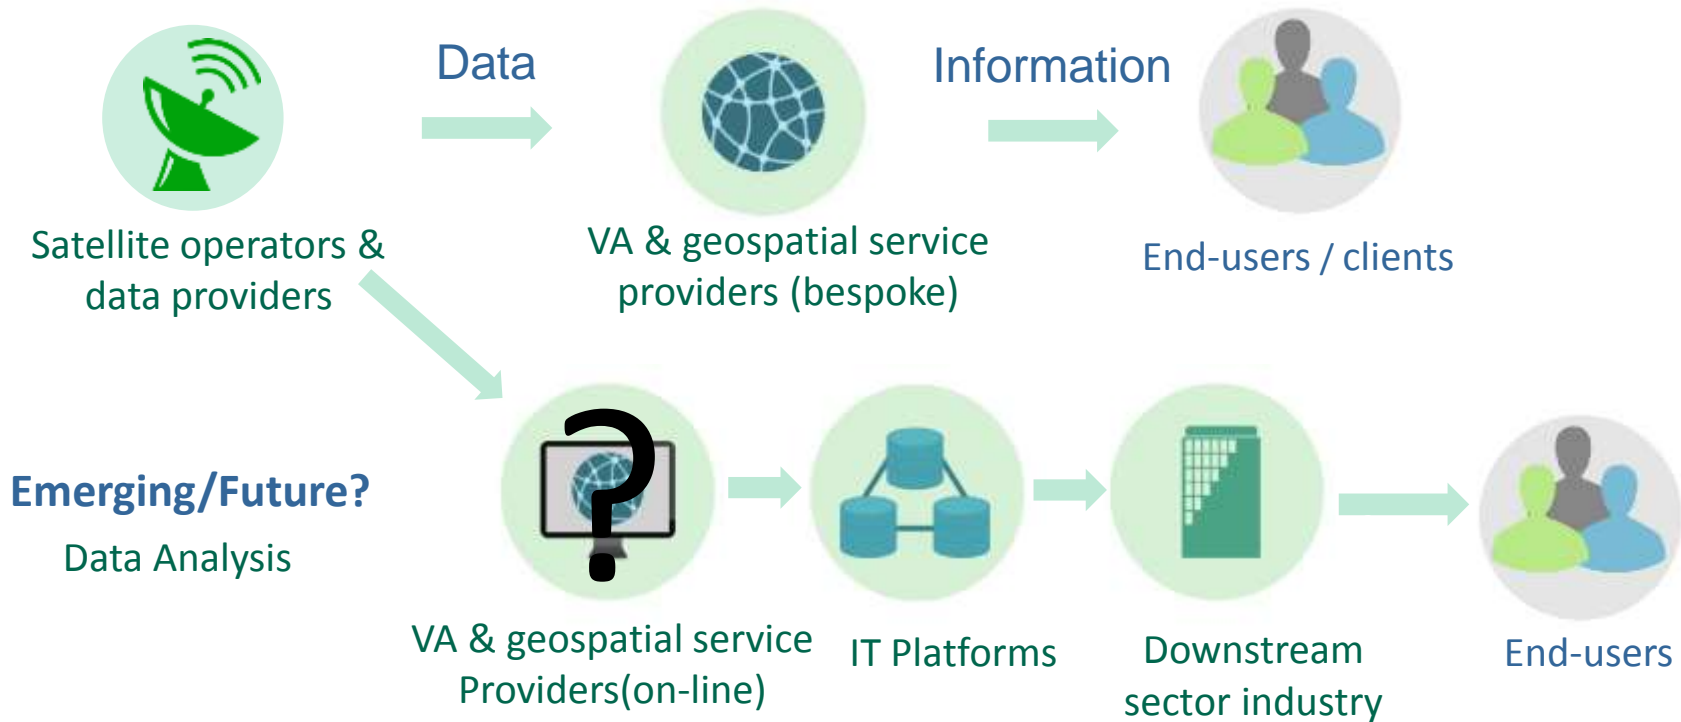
Data

Information

Satellite operators & data providers

VA & geospatial service providers (bespoke)

End-users / clients

Emerging/Future?

Data Analysis

?

VA & geospatial service Providers(on-line)

IT Platforms

Downstream sector industry

End-users